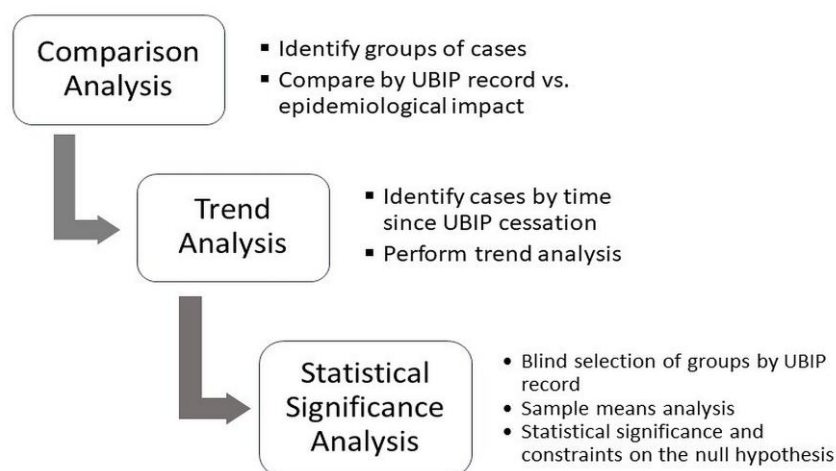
Comparison Analysis

▪ Identify groups of cases
▪ Compare by UBIP record vs. epidemiological impact

Trend Analysis

▪ Identify cases by time since UBIP cessation
▪ Perform trend analysis

Statistical Significance Analysis

• Blind selection of groups by UBIP record
• Sample means analysis
• Statistical significance and constraints on the null hypothesis